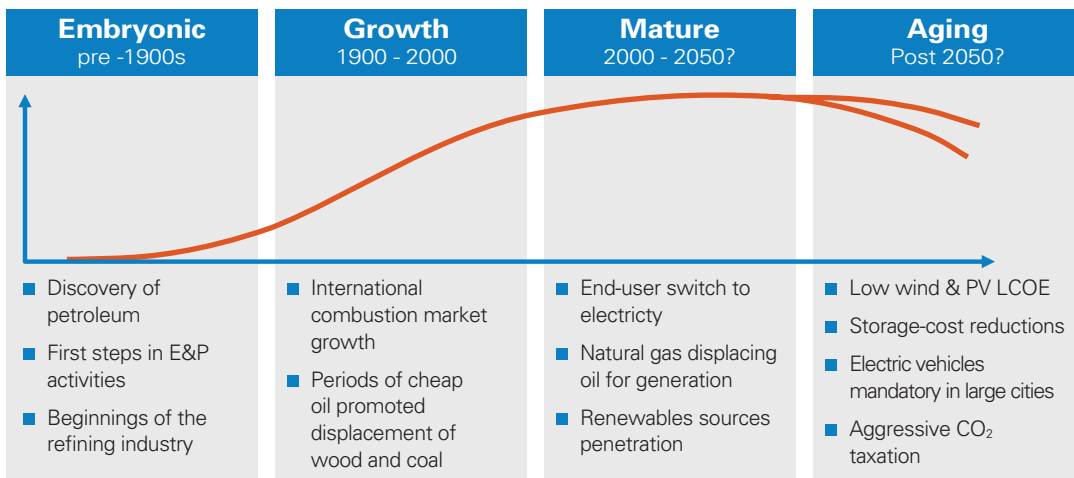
Embryonic
pre -1900s

Growth
1900 - 2000

Mature
2000 - 2050?

Aging
Post 2050?

Discovery of petroleum

First steps in E&P activities

Beginnings of the refining industry

International combustion market growth

Periods of cheap oil promoted displacement of wood and coal

End-user switch to electricty

Natural gas displacing oil for generation

Renewables sources penetration

Low wind & PV LCOE

Storage-cost reductions

Electric vehicles mandatory in large cities

Aggressive $CO_2$ taxation